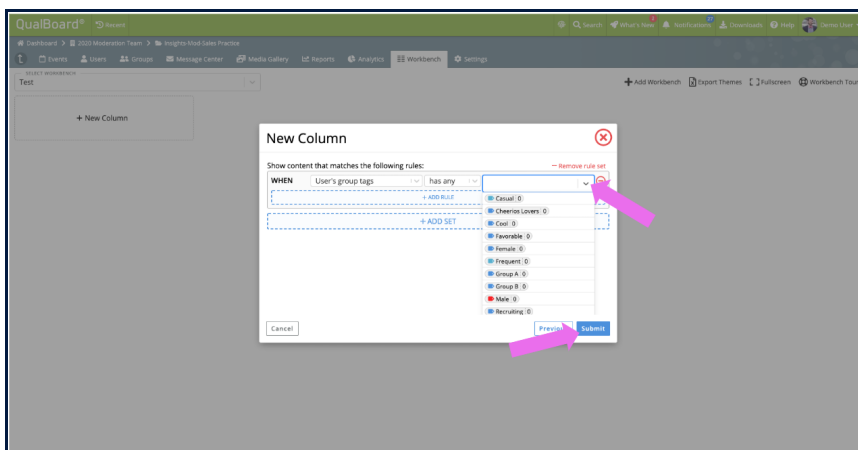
QualBoard® Revert

Search What's New 1 Notifications 27 Downloads Help Demo User

Dashboard > 2020 Moderation Team > Insights Mod-Sales Practice

Events Users Groups Message Center Media Gallery Reports Analytics Workbench Settings

SELECT WORKBENCH
Test

Add Workbench Export Themes Fullscreen Workbench Tour

+ New Column

New Column

Show content that matches the following rules:

− Remove rule set

WHEN User's group tags has any

+ ADD RULE

+ ADD SET

Casual 0
Cheerios Lovers 0
Cool 0
Favorable 0
Female 0
Frequent 0
Group A 0
Group B 0
Male 0
Recruiting 0

Cancel

Preview

Submit